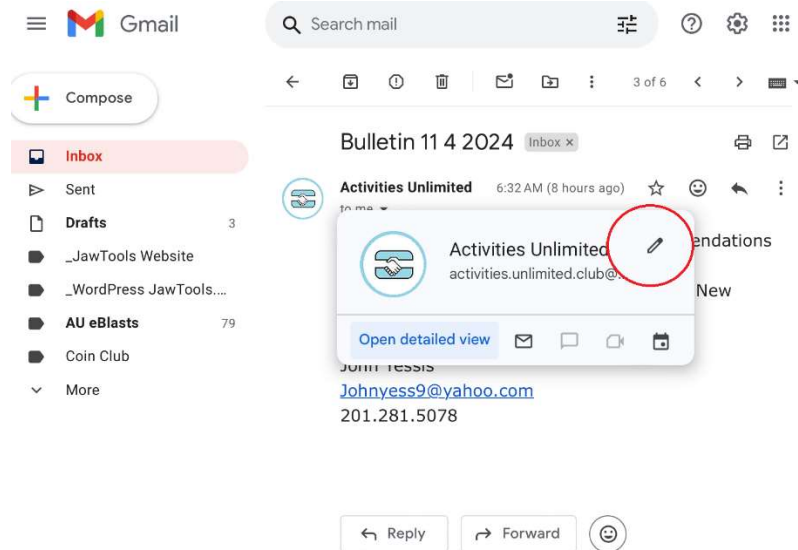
Gmail

Search mail

Compose

Inbox

Sent

Drafts 3

_JawTools Website

_WordPress JawTools....

AU eBlasts 79

Coin Club

More

3 of 6

Bulletin 11 4 2024 Inbox ×

Activities Unlimited 6:32 AM (8 hours ago)

to me

Activities Unlimited

activities.unlimited.club@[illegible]

endations

New

Open detailed view

John Tessis

Johnyess9@yahoo.com

201.281.5078

Reply

Forward